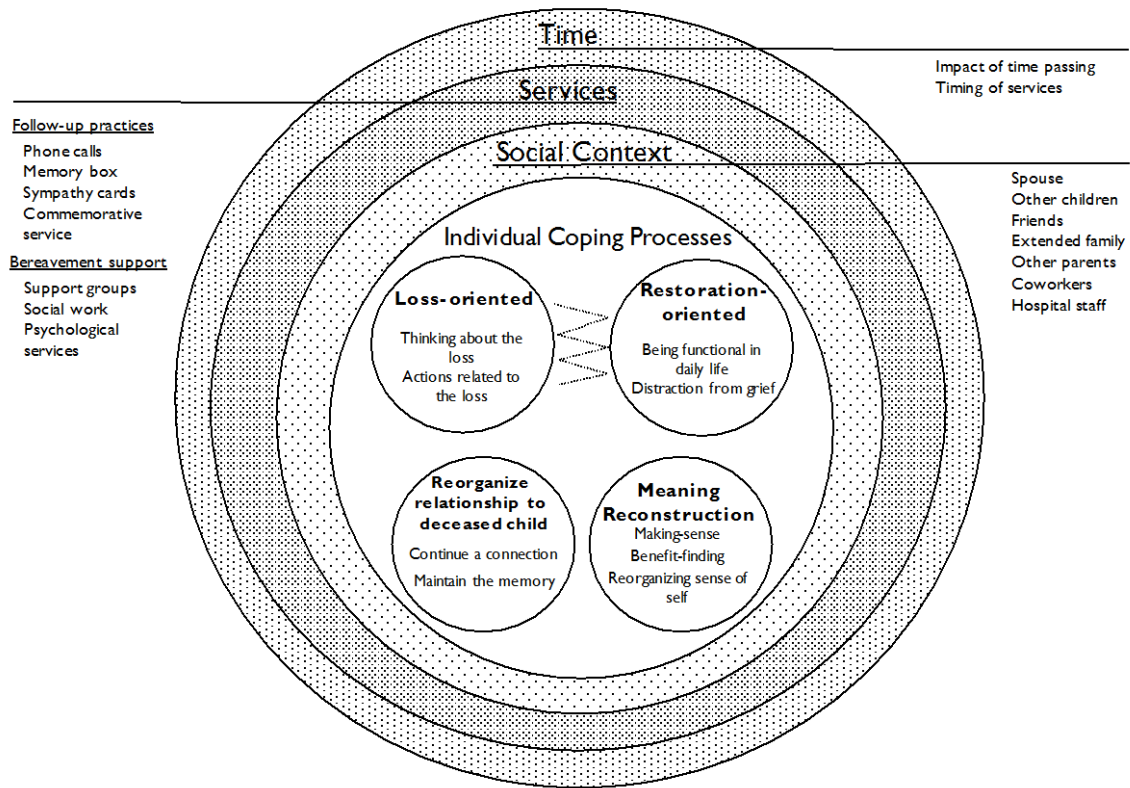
Time

Impact of time passing
Timing of services

Services

Follow-up practices
Phone calls
Memory box
Sympathy cards
Commemorative service

Bereavement support
Support groups
Social work
Psychological services

Social Context

Spouse
Other children
Friends
Extended family
Other parents
Coworkers
Hospital staff

Individual Coping Processes

Loss-oriented
Thinking about the loss
Actions related to the loss

Restoration-oriented
Being functional in daily life
Distraction from grief

Reorganize relationship to deceased child
Continue a connection
Maintain the memory

Meaning Reconstruction
Making-sense
Benefit-finding
Reorganizing sense of self